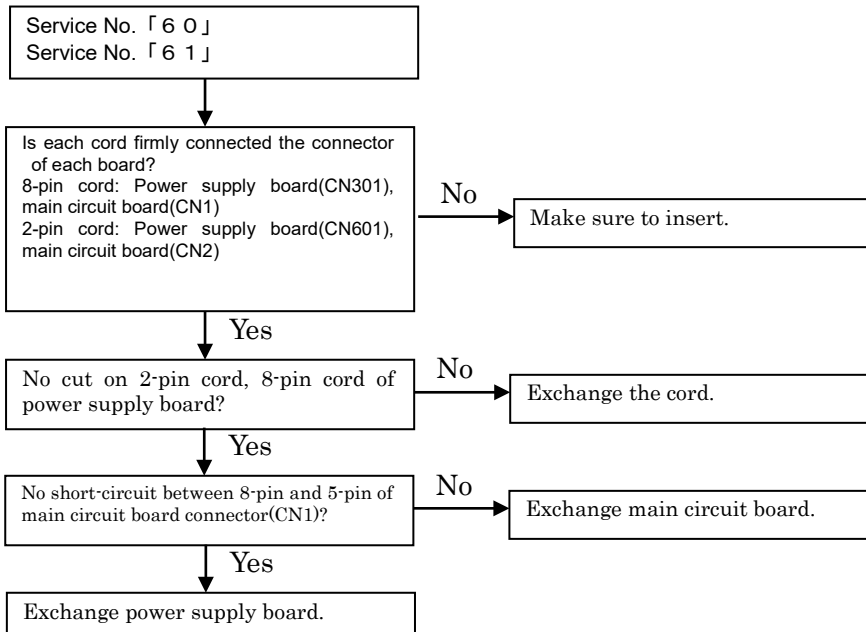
Service No.「６０」
Service No.「６１」

Is each cord firmly connected the connector of each board?
8-pin cord: Power supply board(CN301), main circuit board(CN1)
2-pin cord: Power supply board(CN601), main circuit board(CN2)

No

Make sure to insert.

Yes

No cut on 2-pin cord, 8-pin cord of power supply board?

No

Exchange the cord.

Yes

No short-circuit between 8-pin and 5-pin of main circuit board connector(CN1)?

No

Exchange main circuit board.

Yes

Exchange power supply board.